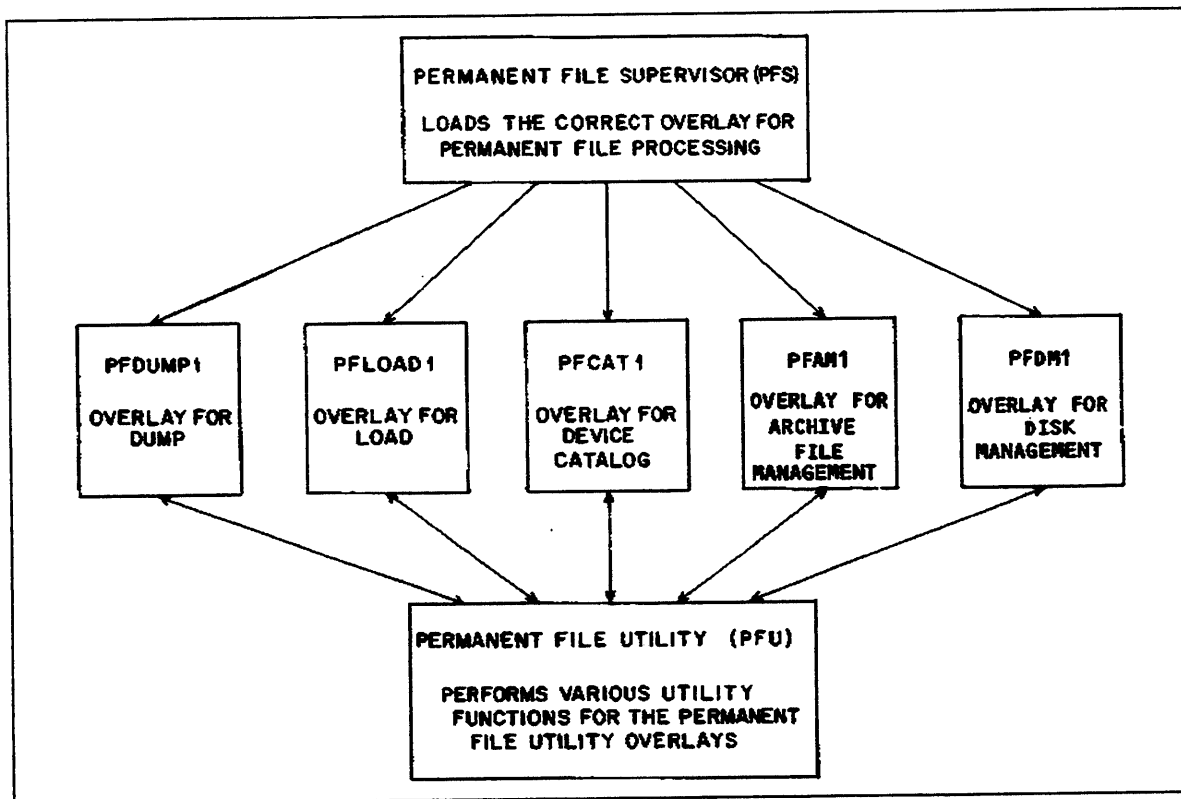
PERMANENT FILE SUPERVISOR (PFS)

LOADS THE CORRECT OVERLAY FOR PERMANENT FILE PROCESSING

PFDUMP1

OVERLAY FOR DUMP

PFLOAD1

OVERLAY FOR LOAD

PFCAT1

OVERLAY FOR DEVICE CATALOG

PFAM1

OVERLAY FOR ARCHIVE FILE MANAGEMENT

PFDM1

OVERLAY FOR DISK MANAGEMENT

PERMANENT FILE UTILITY (PFU)

PERFORMS VARIOUS UTILITY FUNCTIONS FOR THE PERMANENT FILE UTILITY OVERLAYS